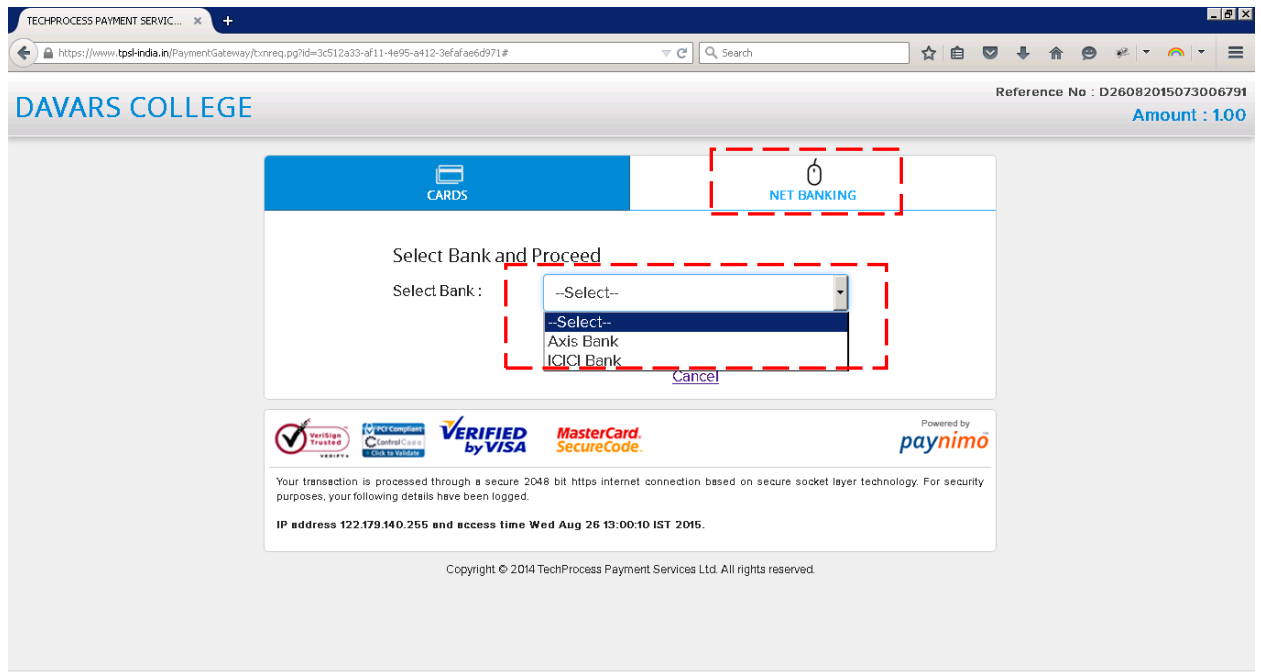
TECHPROCESS PAYMENT SERVIC... ×

https://www.tpsl-india.in/PaymentGateway/txnreq.pg?id=3c512a33-af11-4e95-a412-3efafae6d971#

Search

DAVARS COLLEGE

Reference No : D26082015073006791

Amount : 1.00

CARDS

NET BANKING

Select Bank and Proceed

Select Bank :

--Select--

--Select--
Axis Bank
ICICI Bank

Cancel

VeriSign Trusted

PCI Compliant ControlCase Click to Validate

VERIFIED by VISA

MasterCard. SecureCode.

Powered by paynimo

Your transaction is processed through a secure 2048 bit https internet connection based on secure socket layer technology. For security purposes, your following details have been logged.

IP address 122.179.140.255 and access time Wed Aug 26 13:00:10 IST 2015.

Copyright © 2014 TechProcess Payment Services Ltd. All rights reserved.